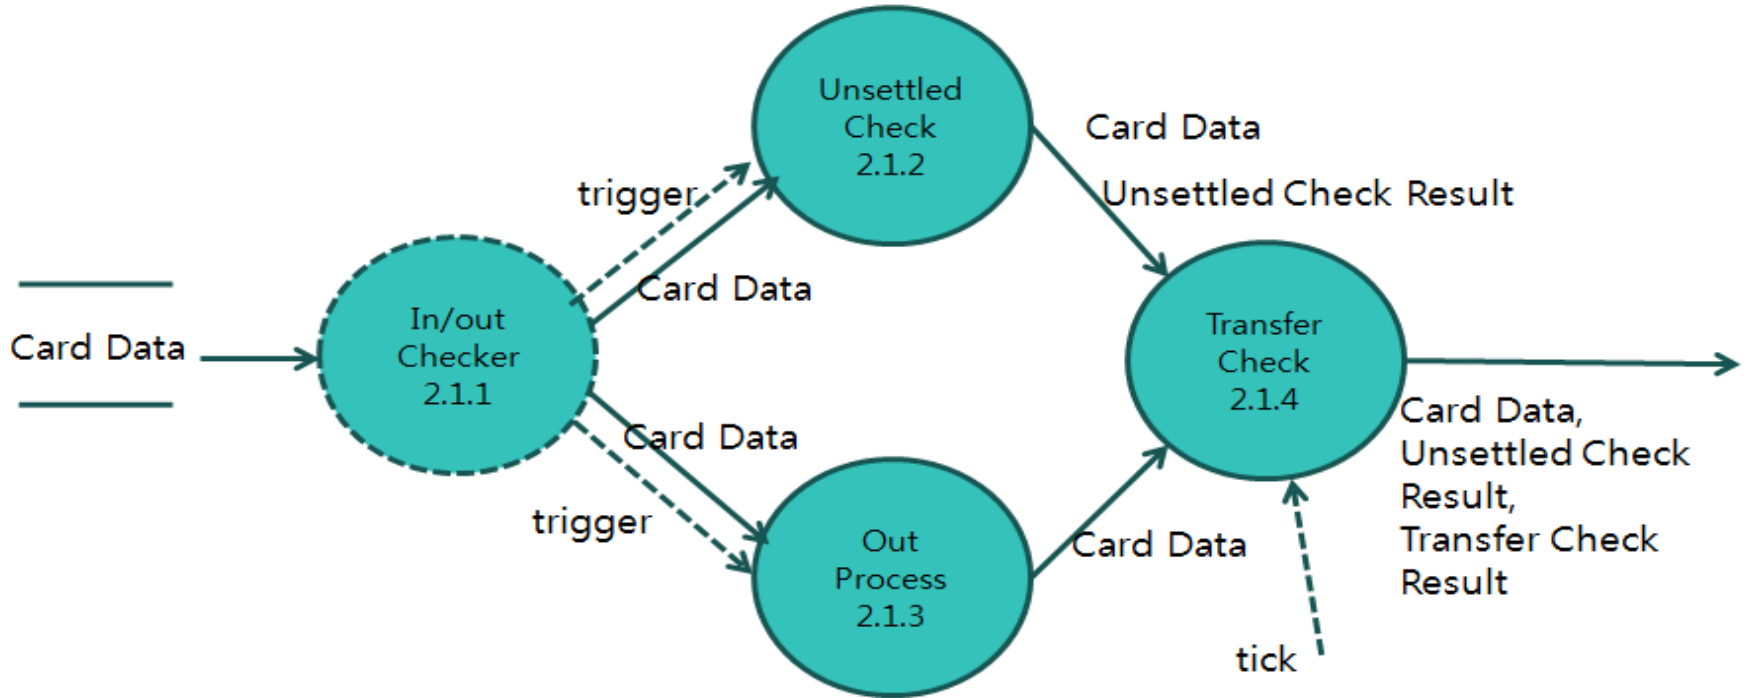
Card Data

In/out Checker 2.1.1

trigger

Card Data

Unsettled Check 2.1.2

Card Data

trigger

Out Process 2.1.3

Card Data

Unsettled Check Result

Card Data

Transfer Check 2.1.4

Card Data

tick

Card Data, Unsettled Check Result, Transfer Check Result